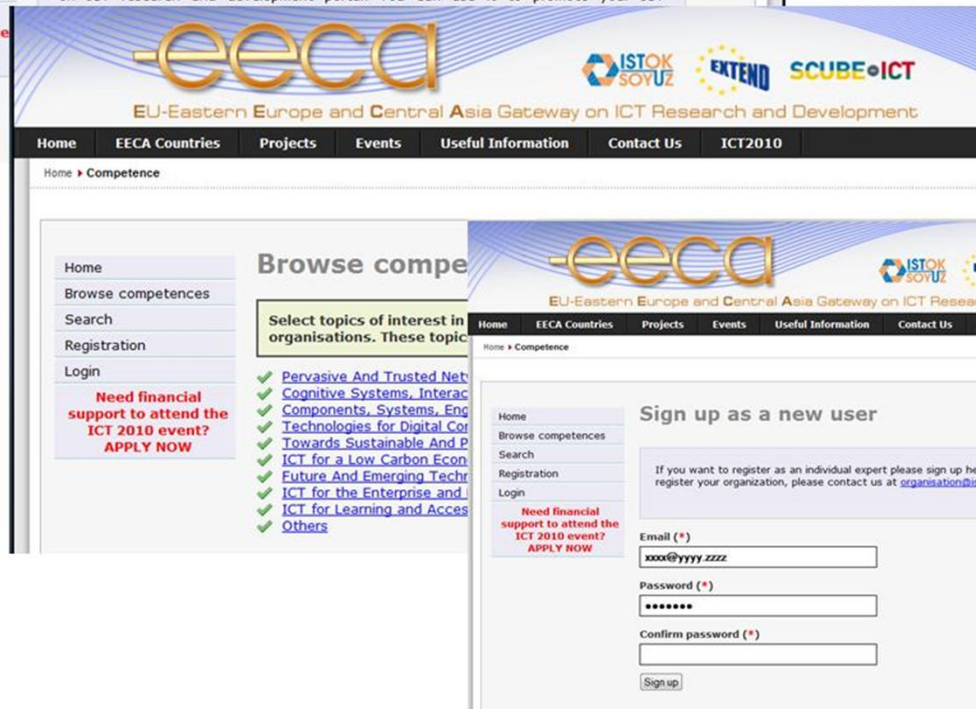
eeca

ISTOK SOYUZ EXTEND SCUBE ICT

EU-Eastern Europe and Central Asia Gateway on ICT Research and Development

Home | EECA Countries | Projects | Events | Useful Information | Contact Us | ICT2010

Home ▸ Competence

Home
Browse competences
Search
Registration
Login

Need financial support to attend the ICT 2010 event? APPLY NOW

Browse compe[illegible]

Select topics of interest in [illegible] organisations. These topic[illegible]

Pervasive And Trusted Net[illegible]
Cognitive Systems, Interac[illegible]
Components, Systems, Eng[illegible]
Technologies for Digital Co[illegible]
Towards Sustainable And P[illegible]
ICT for a Low Carbon Econ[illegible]
Future And Emerging Techr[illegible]
ICT for the Enterprise and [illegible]
ICT for Learning and Acces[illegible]
Others

eeca

ISTOK SOYUZ

EU-Eastern Europe and Central Asia Gateway on ICT Resea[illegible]

Home | EECA Countries | Projects | Events | Useful Information | Contact Us

Home ▸ Competence

Home
Browse competences
Search
Registration
Login

Need financial support to attend the ICT 2010 event? APPLY NOW

Sign up as a new user

If you want to register as an individual expert please sign up he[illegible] register your organization, please contact us at organisation@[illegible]

Email (*)
xxxx@yyyy.zzzz

Password (*)
•••••••

Confirm password (*)

Sign up